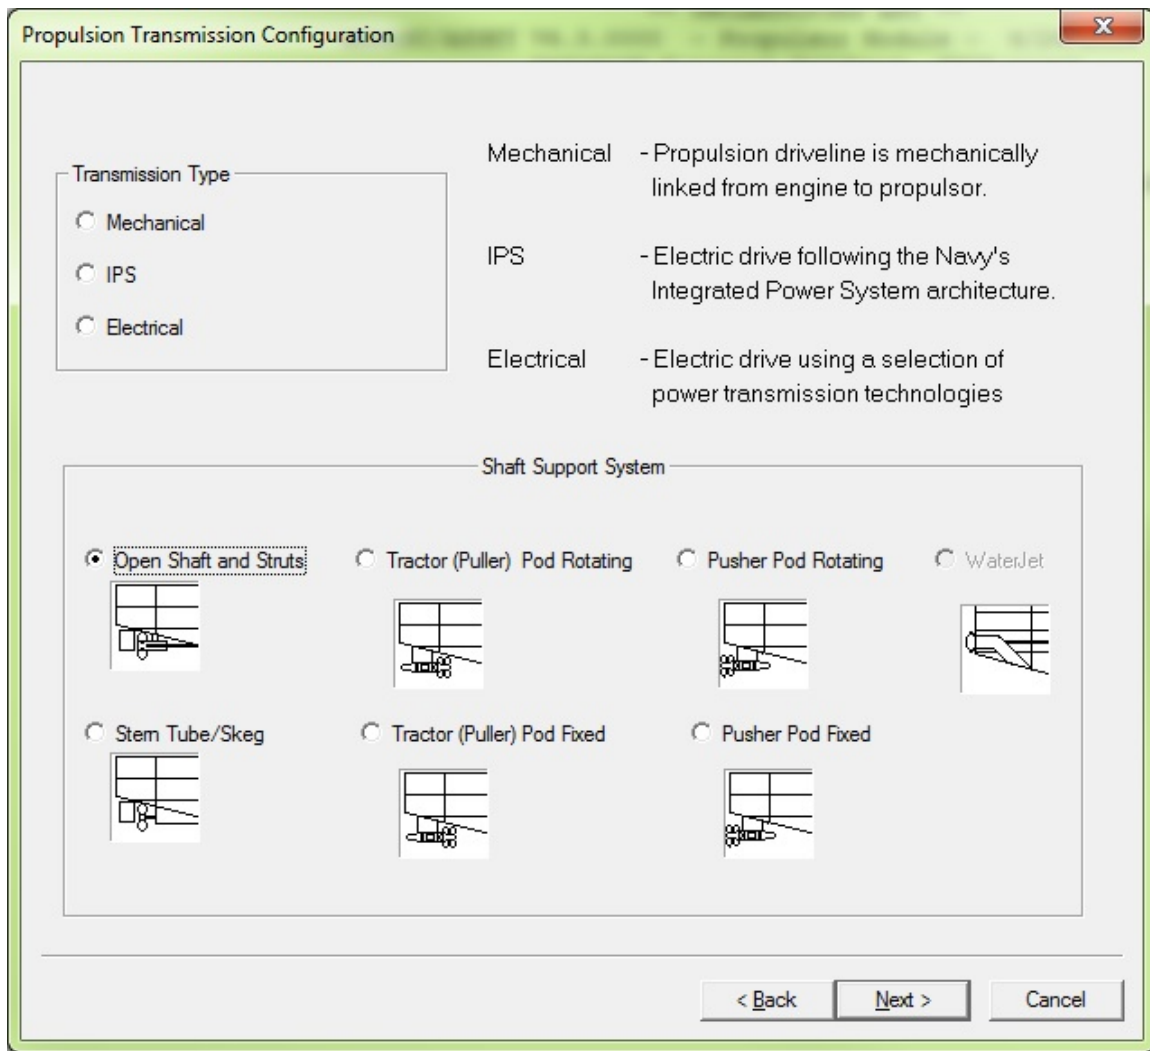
Propulsion Transmission Configuration

Transmission Type
Mechanical
IPS
Electrical

Mechanical - Propulsion driveline is mechanically linked from engine to propulsor.

IPS - Electric drive following the Navy's Integrated Power System architecture.

Electrical - Electric drive using a selection of power transmission technologies

Shaft Support System

Open Shaft and Struts
Tractor (Puller) Pod Rotating
Pusher Pod Rotating
WaterJet
Stern Tube/Skeg
Tractor (Puller) Pod Fixed
Pusher Pod Fixed

< Back
Next >
Cancel